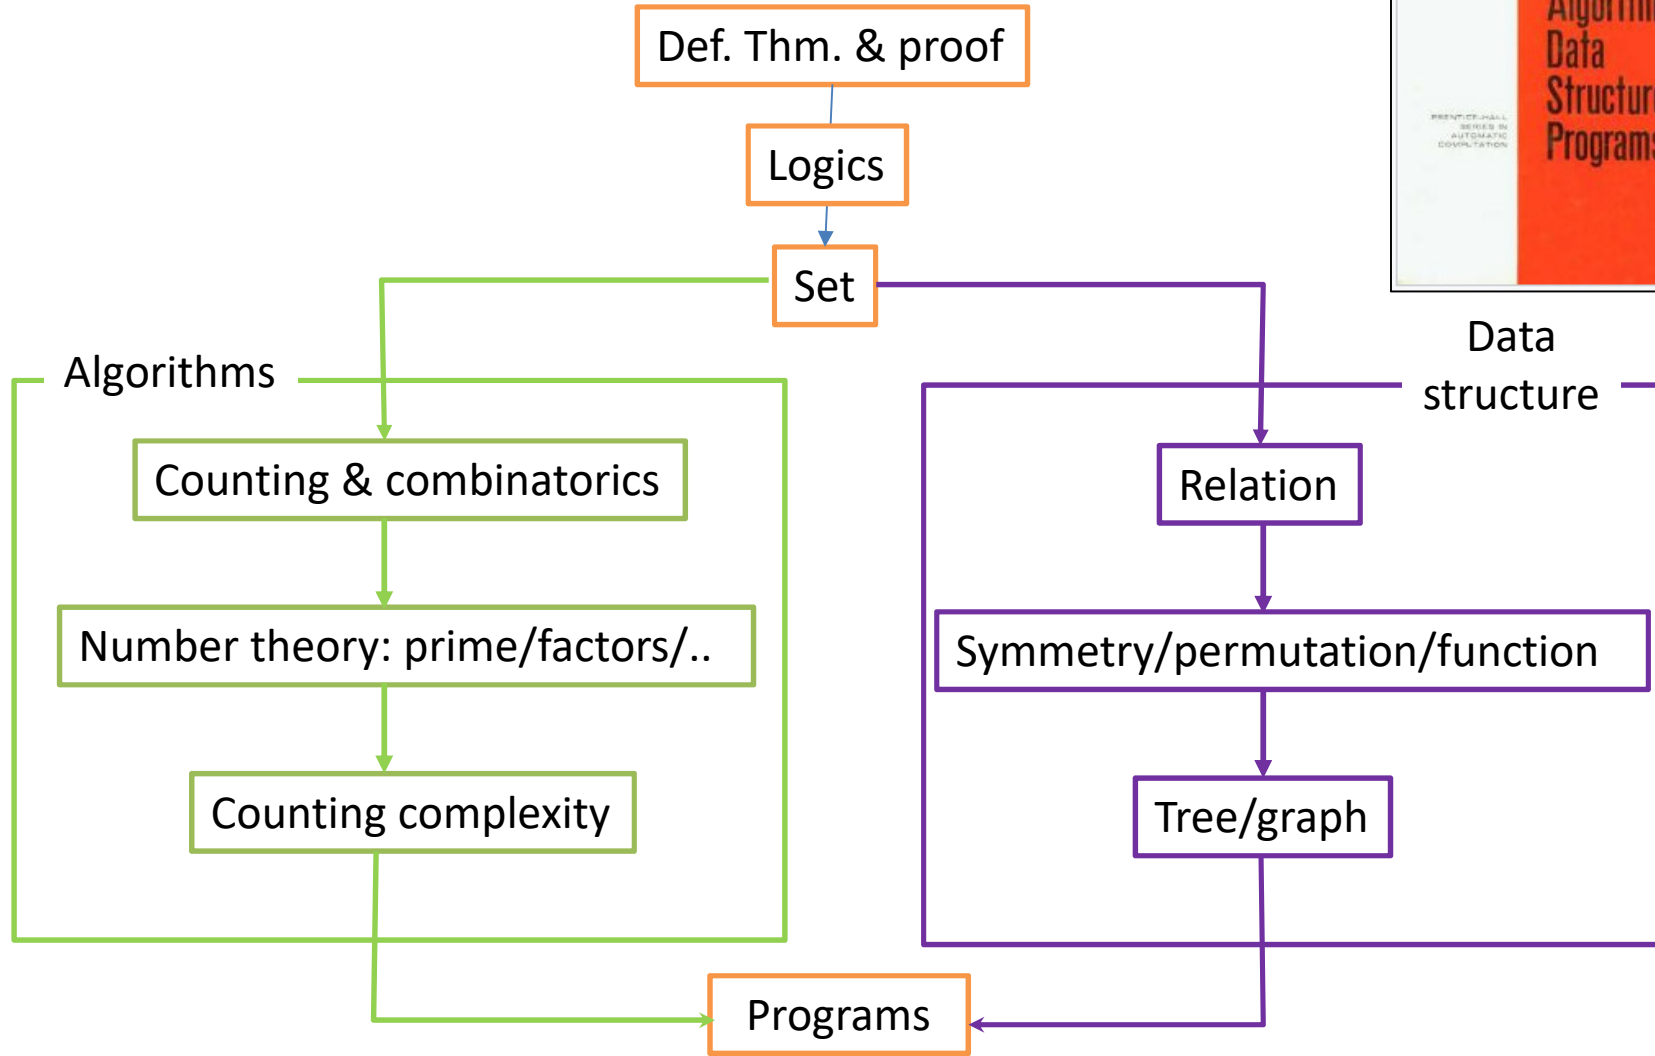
Def. Thm. & proof

Logics

Set

Algorithms

Counting & combinatorics

Number theory: prime/factors/..

Counting complexity

Data structure

Relation

Symmetry/permutation/function

Tree/graph

Programs

Algorithm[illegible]
Data
Structur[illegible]
Program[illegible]

PRENTICE-HALL SERIES IN AUTOMATIC COMPUTATION